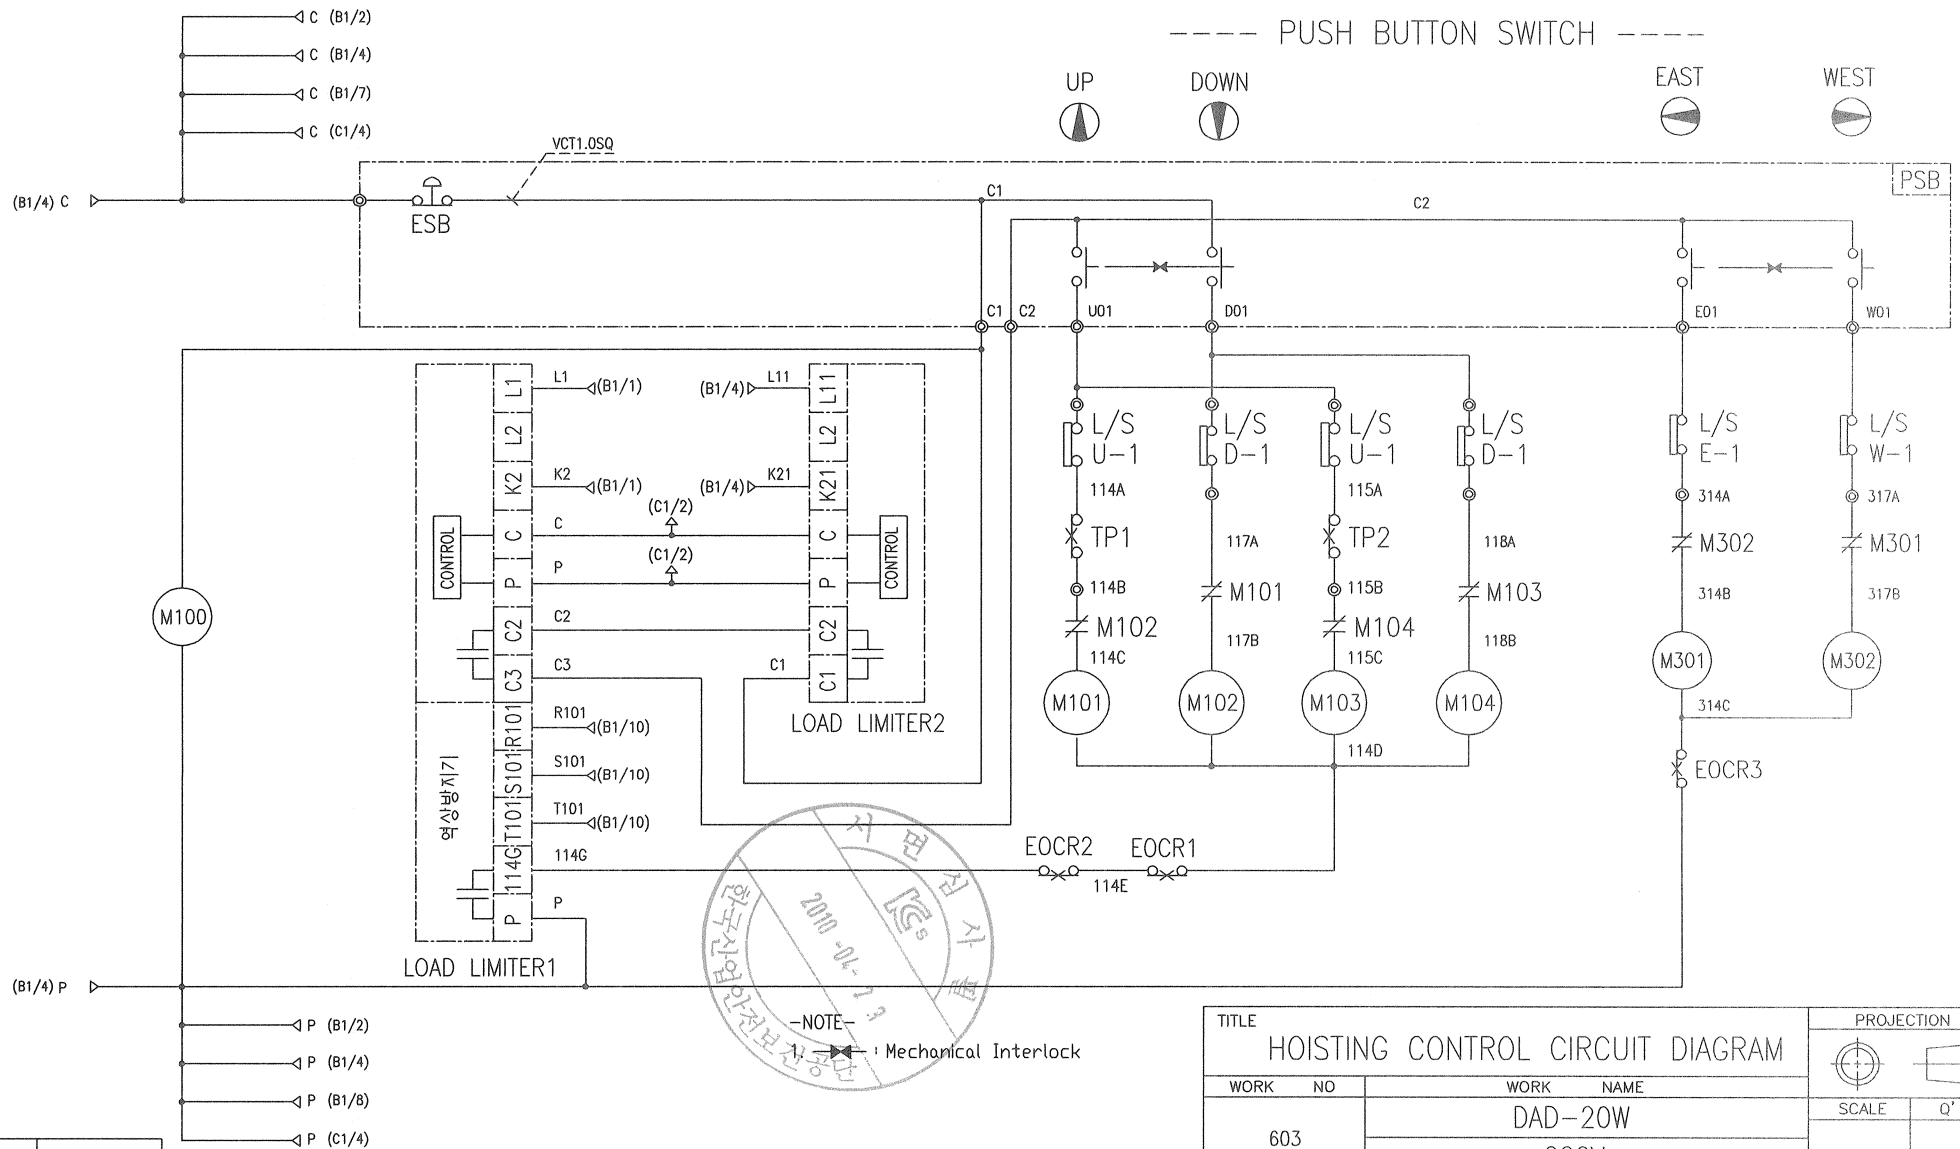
C (B1/2)
C (B1/4)
C (B1/7)
C (C1/4)

---- PUSH BUTTON SWITCH ----

UP
DOWN
EAST
WEST

VCT1.0SQ
(B1/4) C
ESB
C1
C2
PSB
C1 C2
U01
D01
E01
W01

L1 (B1/1)
(B1/4) L11
L1
L2
K2
C
P
C2
C3
L11
L2
K21
C
P
C2
C1
CONTROL
CONTROL
K2 (B1/1)
(B1/4) K21
(C1/2)
(C1/2)
C
P
C2
C3
C1
LOAD LIMITER2
M100
R101 (B1/10)
S101 (B1/10)
T101 (B1/10)
114G
P
R101
S101
T101
114G
P
역상방지기
LOAD LIMITER1

L/S U-1
L/S D-1
L/S U-1
L/S D-1
L/S E-1
L/S W-1
114A
115A
314A
317A
TP1
117A
TP2
118A
M302
M301
114B
M101
115B
M103
314B
317B
M102
M104
114C
117B
115C
118B
M101
M102
M103
M104
M301
M302
314C
114D
EOCR3
EOCR2
EOCR1
114E

(B1/4) P
P (B1/2)
P (B1/4)
P (B1/8)
P (C1/4)

-NOTE-
1. Mechanical Interlock

시 편 집 사 용
2010 -04- 13
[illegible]

TITLE
HOISTING CONTROL CIRCUIT DIAGRAM
PROJECTION
WORK NO
WORK NAME
603
DAD-20W
SCALE
Q'